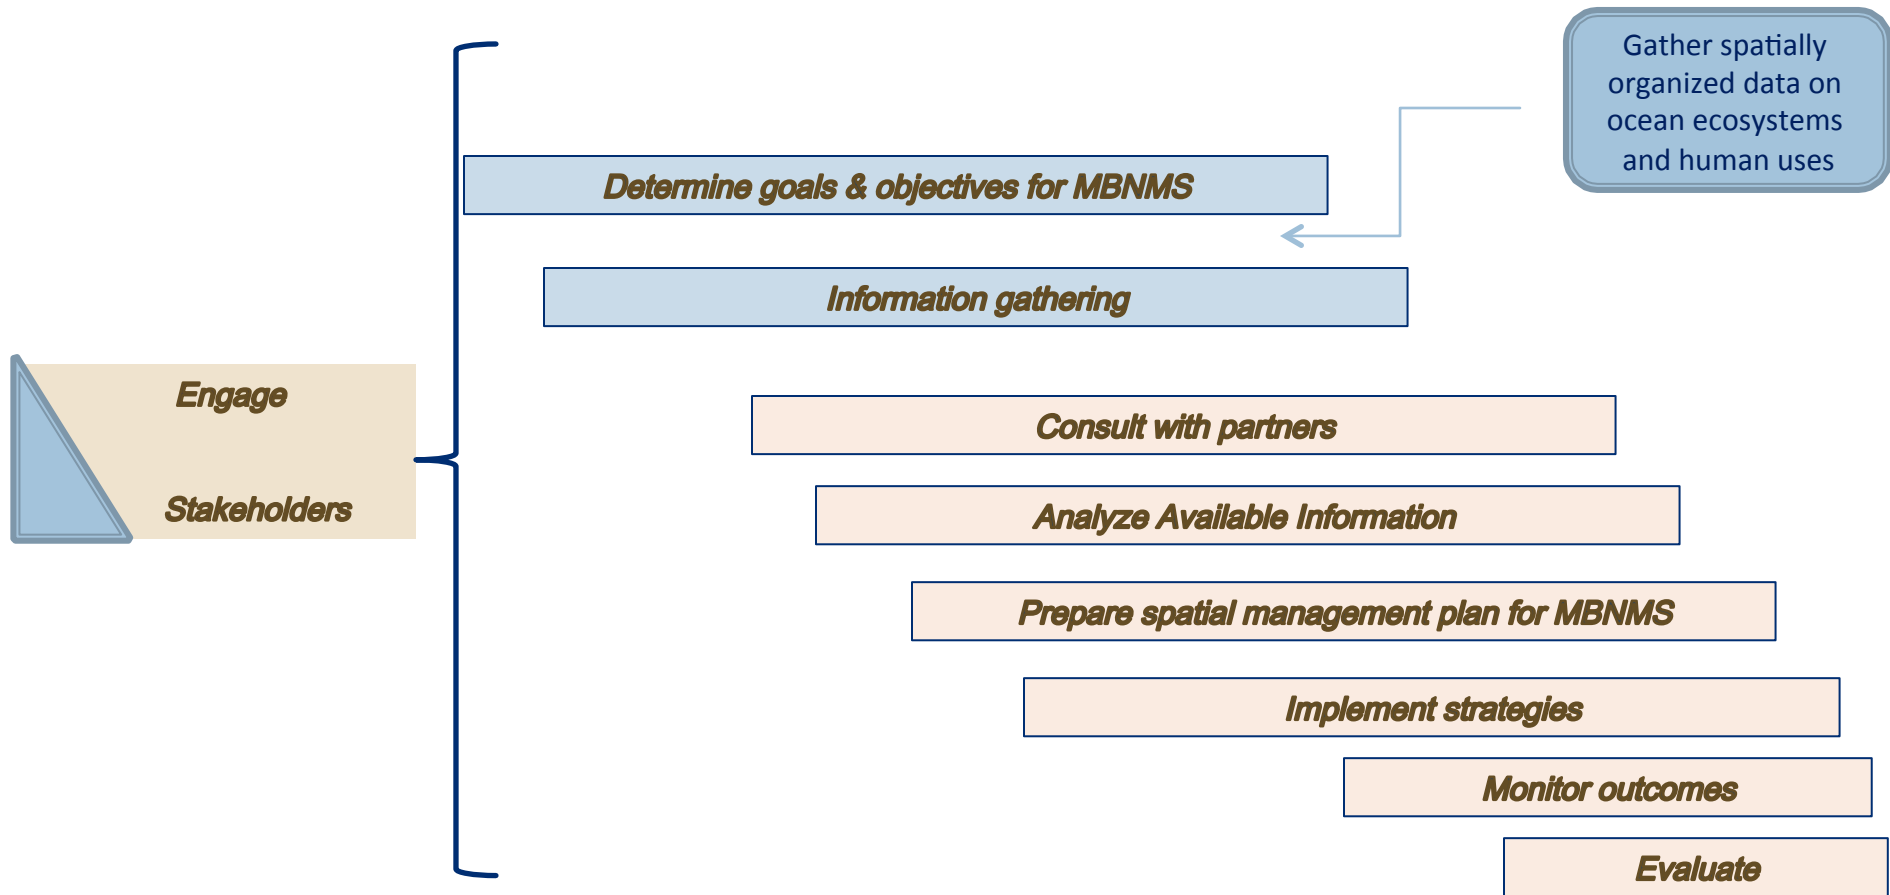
Gather spatially organized data on ocean ecosystems and human uses

Determine goals & objectives for MBNMS

Information gathering

Engage

Stakeholders

Consult with partners

Analyze Available Information

Prepare spatial management plan for MBNMS

Implement strategies

Monitor outcomes

Evaluate